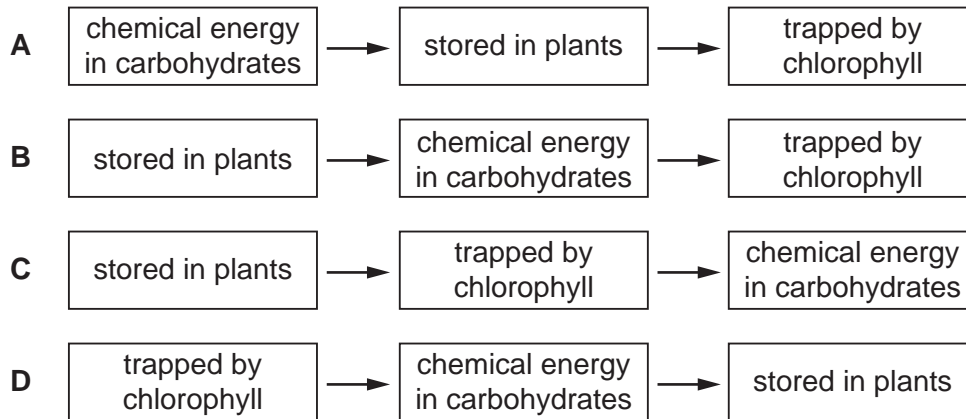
A chemical energy in carbohydrates → stored in plants → trapped by chlorophyll

B stored in plants → chemical energy in carbohydrates → trapped by chlorophyll

C stored in plants → trapped by chlorophyll → chemical energy in carbohydrates

D trapped by chlorophyll → chemical energy in carbohydrates → stored in plants